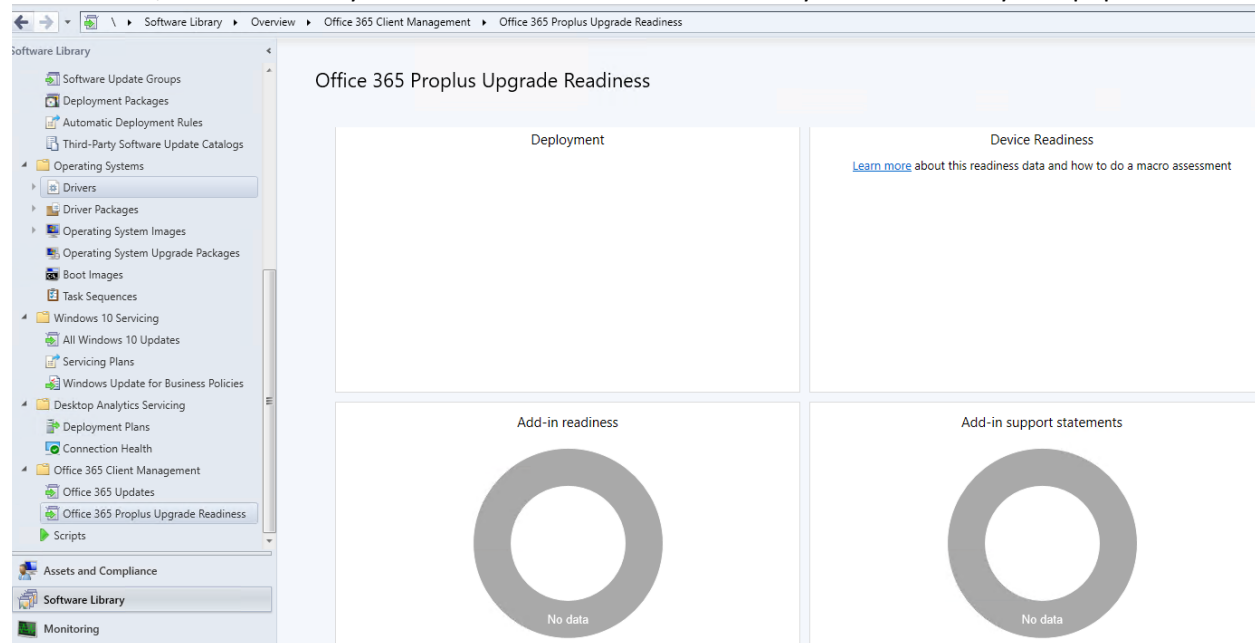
\ ▸ Software Library ▸ Overview ▸ Office 365 Client Management ▸ Office 365 Proplus Upgrade Readiness

Software Library

Software Update Groups
Deployment Packages
Automatic Deployment Rules
Third-Party Software Update Catalogs
Operating Systems
Drivers
Driver Packages
Operating System Images
Operating System Upgrade Packages
Boot Images
Task Sequences
Windows 10 Servicing
All Windows 10 Updates
Servicing Plans
Windows Update for Business Policies
Desktop Analytics Servicing
Deployment Plans
Connection Health
Office 365 Client Management
Office 365 Updates
Office 365 Proplus Upgrade Readiness
Scripts

Assets and Compliance
Software Library
Monitoring

Office 365 Proplus Upgrade Readiness

Deployment

Device Readiness

Learn more about this readiness data and how to do a macro assessment

Add-in readiness

No data

Add-in support statements

No data